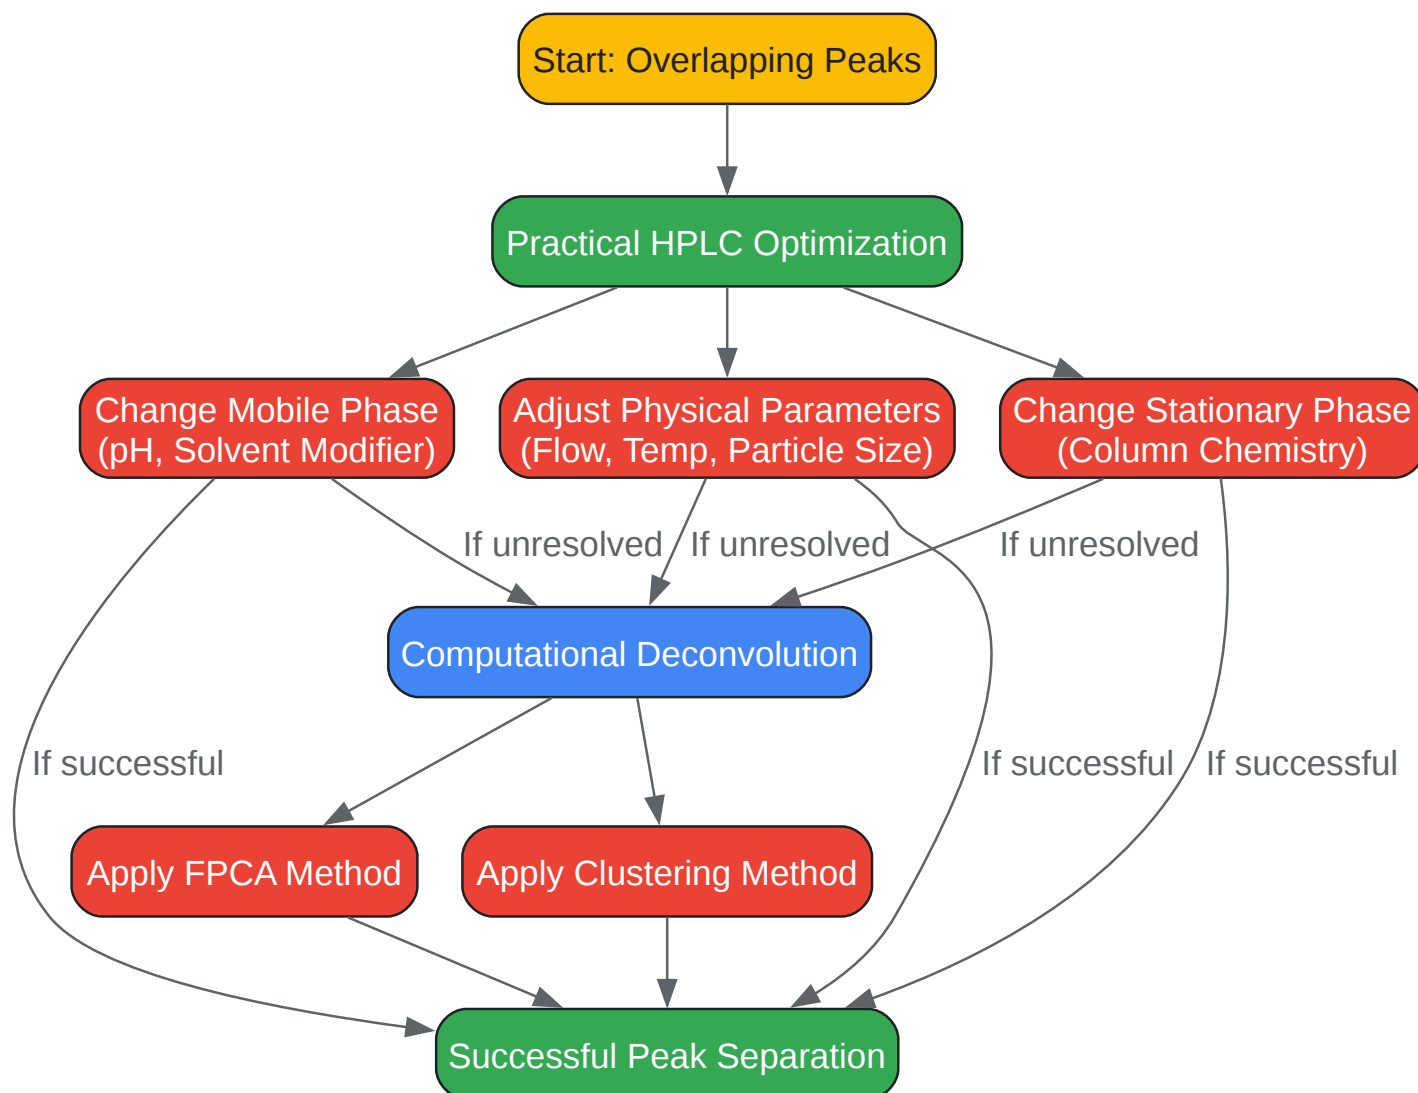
Start: Overlapping Peaks

Practical HPLC Optimization

Change Mobile Phase (pH, Solvent Modifier)

Adjust Physical Parameters (Flow, Temp, Particle Size)

Change Stationary Phase (Column Chemistry)

If unresolved

If unresolved

If unresolved

Computational Deconvolution

If successful

If successful

If successful

Apply FPCA Method

Apply Clustering Method

Successful Peak Separation